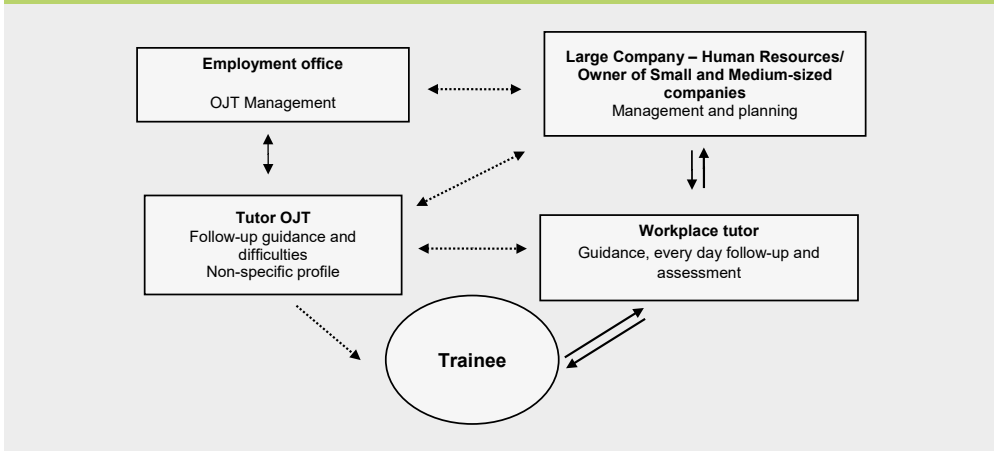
Employment office

OJT Management

Large Company – Human Resources/ Owner of Small and Medium-sized companies

Management and planning

Tutor OJT

Follow-up guidance and difficulties

Non-specific profile

Workplace tutor

Guidance, every day follow-up and assessment

Trainee